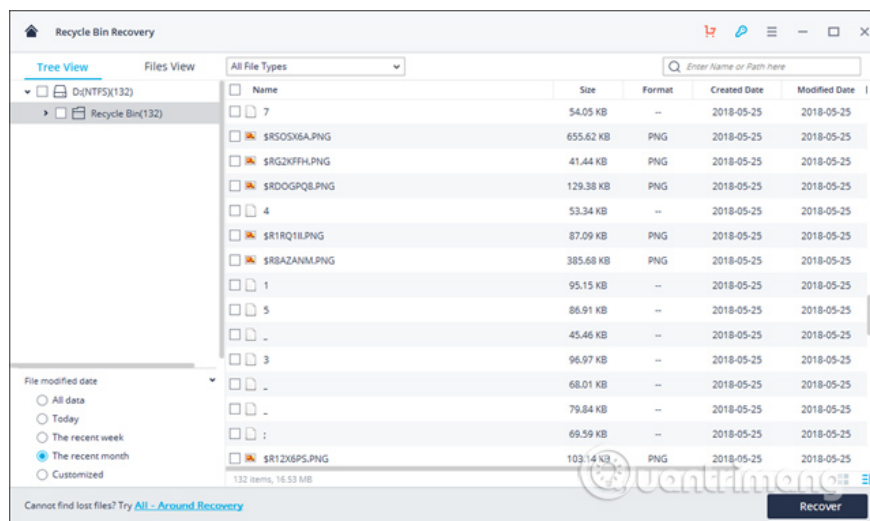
Recycle Bin Recovery

Tree View Files View

D:(NTFS)(132)
Recycle Bin(132)

All File Types

Enter Name or Path here

| Name | Size | Format | Created Date | Modified Date |
|---|---|---|---|---|
| 7 | 54.05 KB | -- | 2018-05-25 | 2018-05-25 |
| $RSOSX6A.PNG | 655.62 KB | PNG | 2018-05-25 | 2018-05-25 |
| $RG2KFFH.PNG | 41.44 KB | PNG | 2018-05-25 | 2018-05-25 |
| $RDOGPQ8.PNG | 129.38 KB | PNG | 2018-05-25 | 2018-05-25 |
| 4 | 53.34 KB | -- | 2018-05-25 | 2018-05-25 |
| $R1RQ1II.PNG | 87.09 KB | PNG | 2018-05-25 | 2018-05-25 |
| $R8AZANM.PNG | 385.68 KB | PNG | 2018-05-25 | 2018-05-25 |
| 1 | 95.15 KB | -- | 2018-05-25 | 2018-05-25 |
| 5 | 86.91 KB | -- | 2018-05-25 | 2018-05-25 |
| _ | 45.46 KB | -- | 2018-05-25 | 2018-05-25 |
| 3 | 96.97 KB | -- | 2018-05-25 | 2018-05-25 |
| _ | 68.01 KB | -- | 2018-05-25 | 2018-05-25 |
| _ | 79.84 KB | -- | 2018-05-25 | 2018-05-25 |
| : | 69.59 KB | -- | 2018-05-25 | 2018-05-25 |
| $R12X6PS.PNG | 103.14 KB | PNG | 2018-05-25 | 2018-05-25 |

132 items, 16.53 MB

File modified date
All data
Today
The recent week
The recent month
Customized

Cannot find lost files? Try All - Around Recovery

Recover

uantrimang